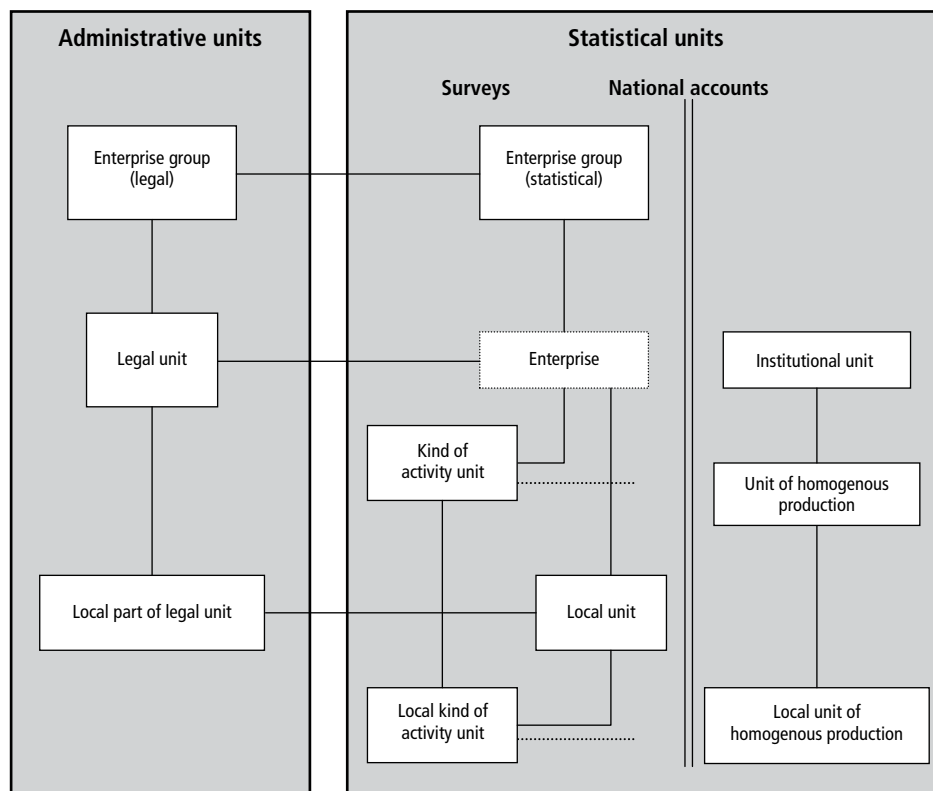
Administrative units

Statistical units

Surveys

National accounts

Enterprise group (legal)

Enterprise group (statistical)

Legal unit

Enterprise

Institutional unit

Kind of activity unit

Unit of homogenous production

Local part of legal unit

Local unit

Local kind of activity unit

Local unit of homogenous production